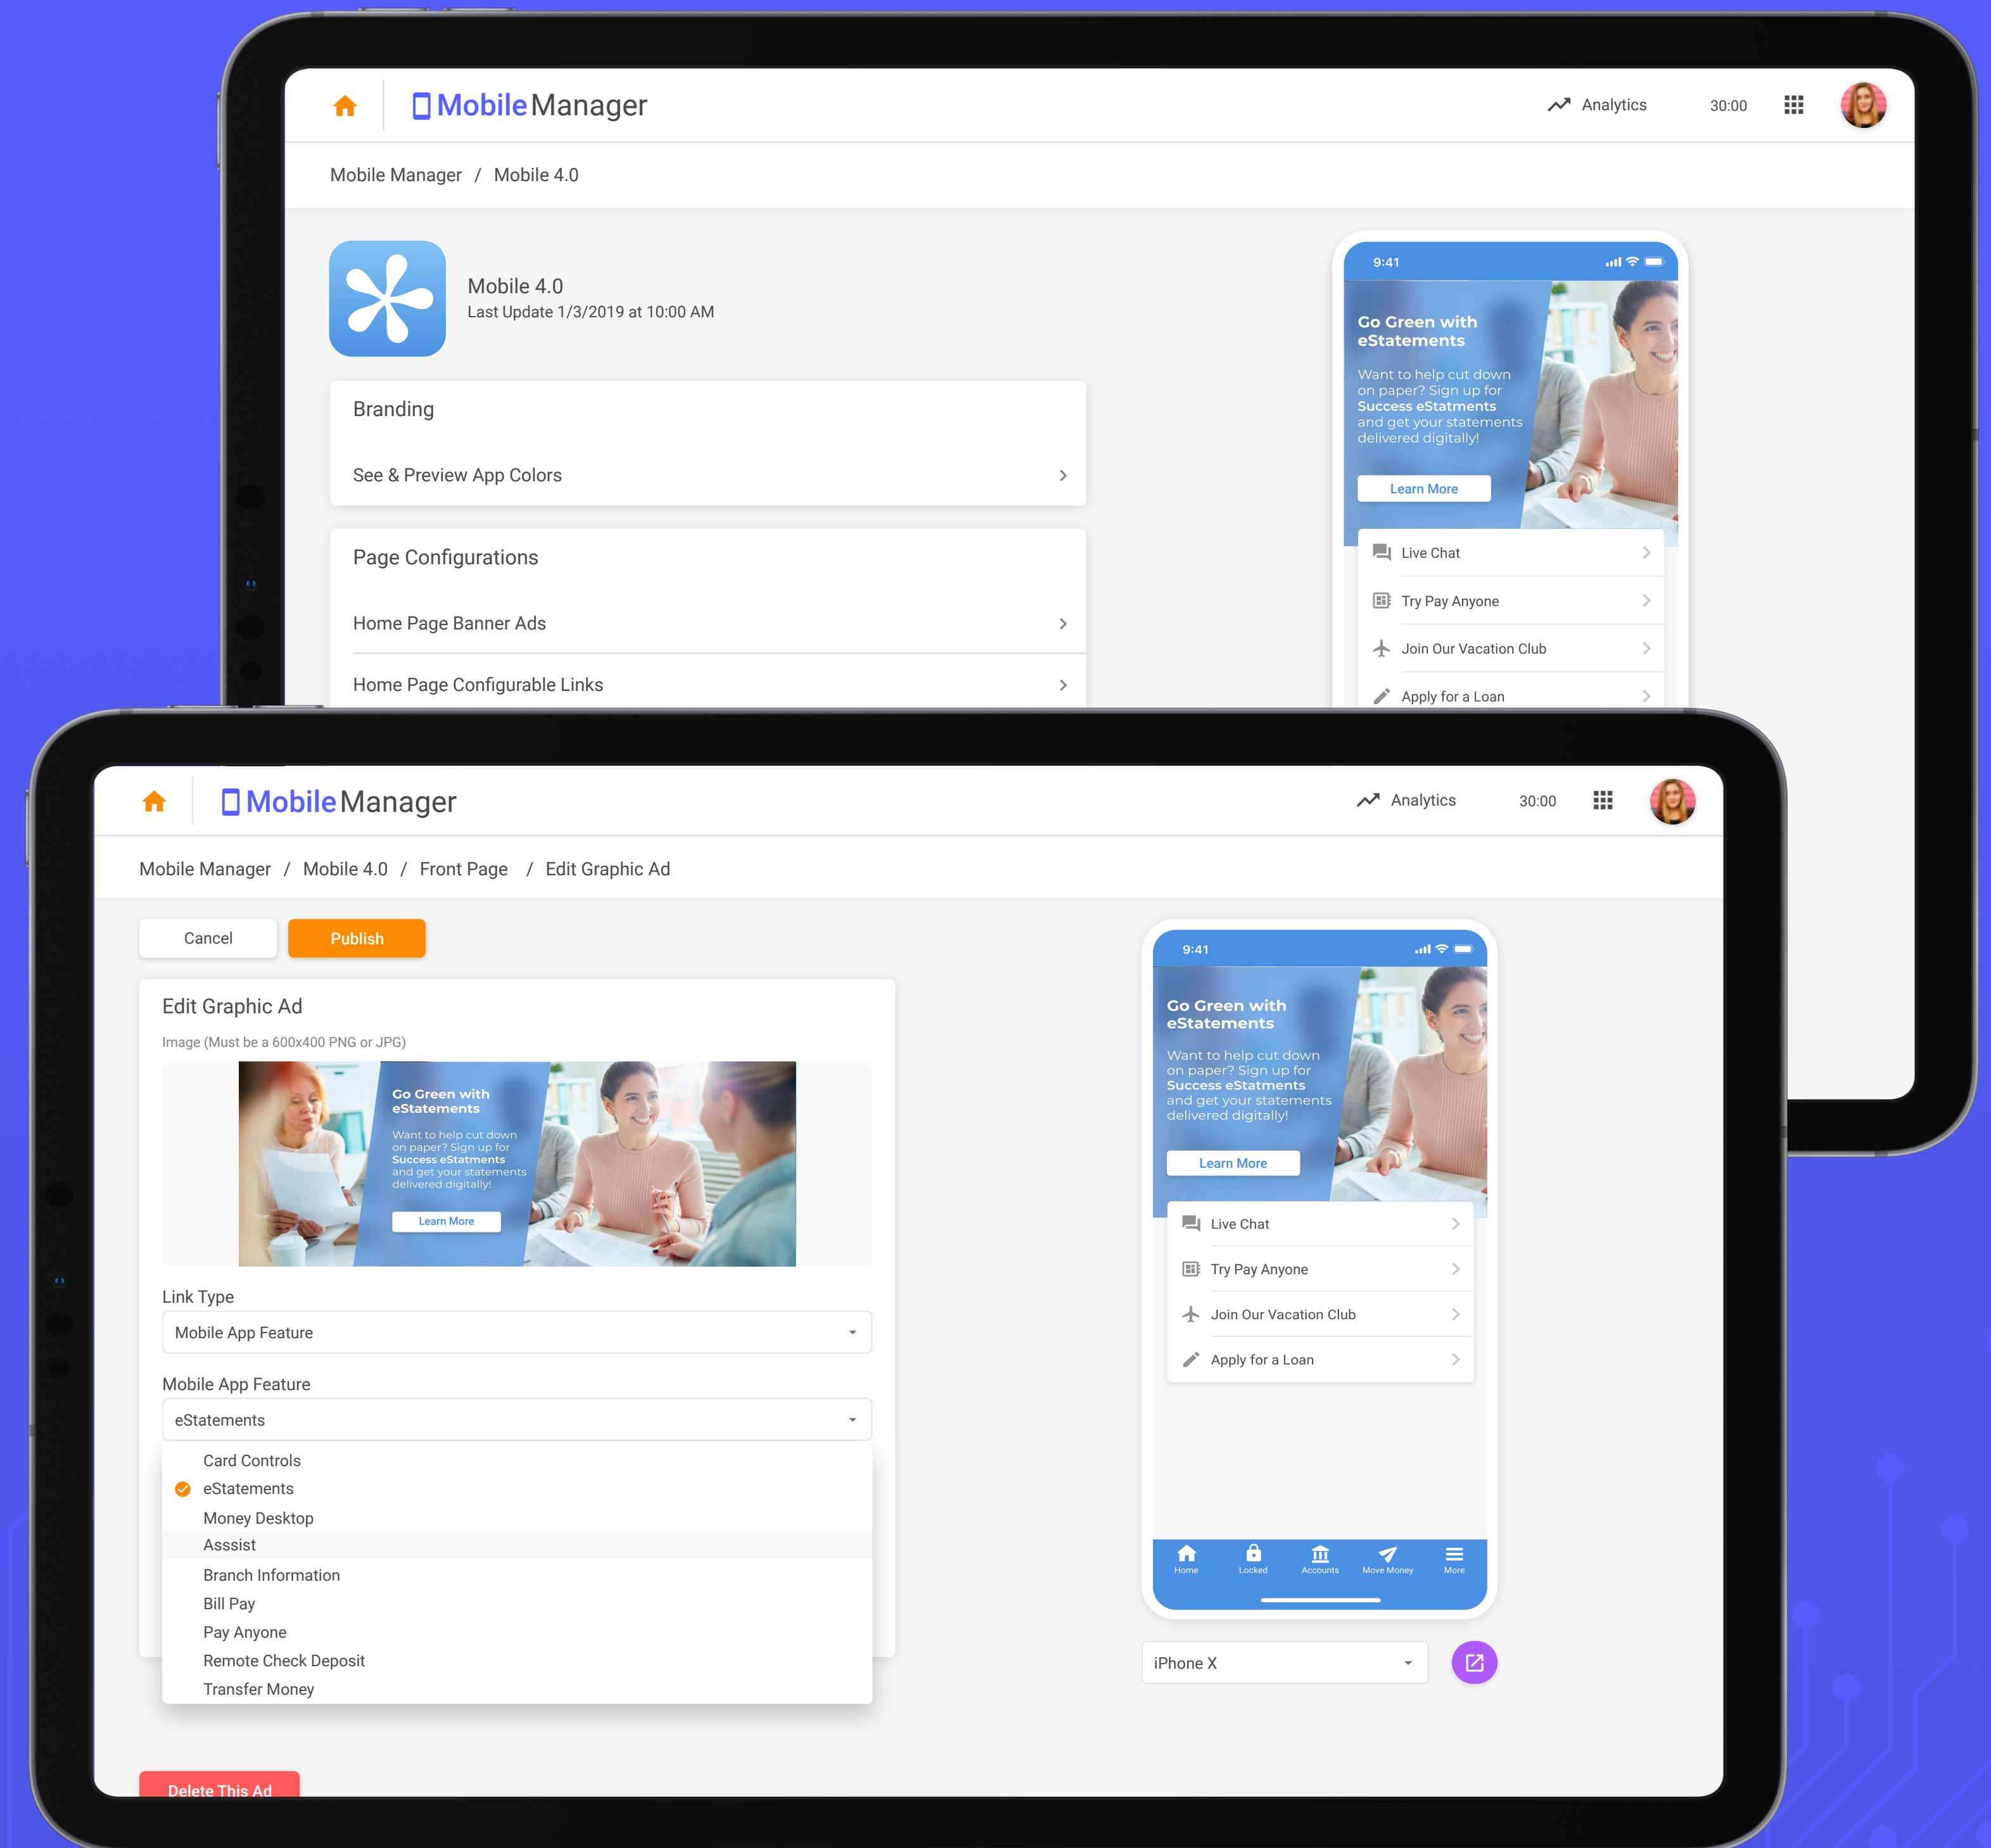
MobileManager

Analytics

30:00

Mobile Manager / Mobile 4.0

Mobile 4.0
Last Update 1/3/2019 at 10:00 AM

Branding

See & Preview App Colors

Page Configurations

Home Page Banner Ads

Home Page Configurable Links

9:41

Go Green with eStatements

Want to help cut down on paper? Sign up for Success eStatments and get your statements delivered digitally!

Learn More

Live Chat

Try Pay Anyone

Join Our Vacation Club

Apply for a Loan

MobileManager

Analytics

30:00

Mobile Manager / Mobile 4.0 / Front Page / Edit Graphic Ad

Cancel

Publish

Edit Graphic Ad

Image (Must be a 600x400 PNG or JPG)

Go Green with eStatements

Want to help cut down on paper? Sign up for Success eStatments and get your statements delivered digitally!

Learn More

Link Type

Mobile App Feature

Mobile App Feature

eStatements

Card Controls
eStatements
Money Desktop
Asssist
Branch Information
Bill Pay
Pay Anyone
Remote Check Deposit
Transfer Money

Delete This Ad

9:41

Go Green with eStatements

Want to help cut down on paper? Sign up for Success eStatments and get your statements delivered digitally!

Learn More

Live Chat

Try Pay Anyone

Join Our Vacation Club

Apply for a Loan

Home

Locked

Accounts

Move Money

More

iPhone X